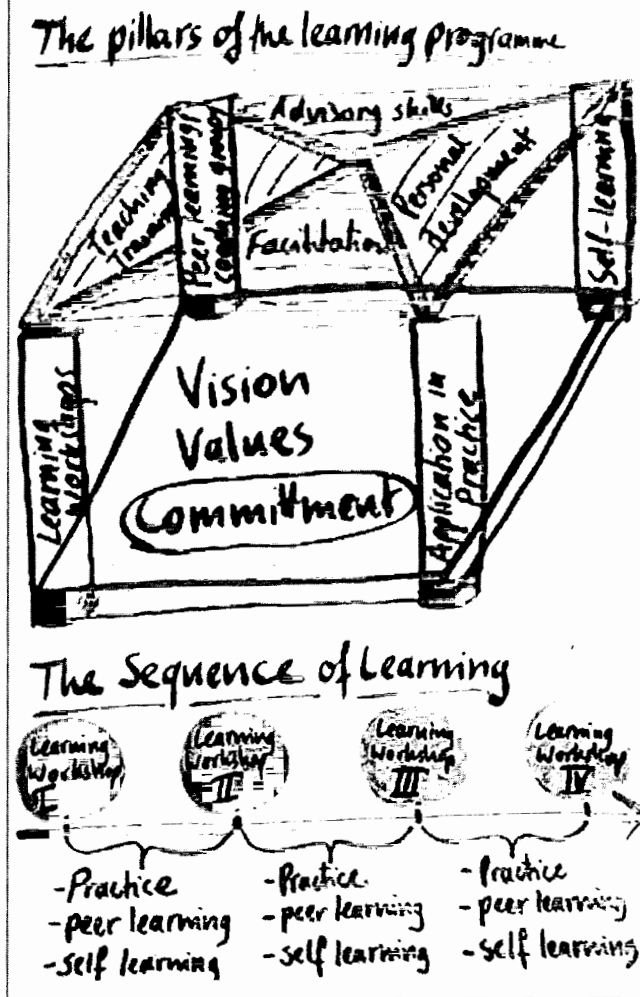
The pillars of the learning programme

Advisory skills

Teaching Training

Peer learning Consulting groups

Personal development

Facilitation

Self-learning

Learning Workshops

Vision

Values

Commitment

Application in Practice

The Sequence of Learning

Learning Workshop I

Learning Workshop II

Learning Workshop III

Learning Workshop IV

-Practice
-peer learning
-self learning

-Practice
-peer learning
-self learning

-Practice
-peer learning
-self learning